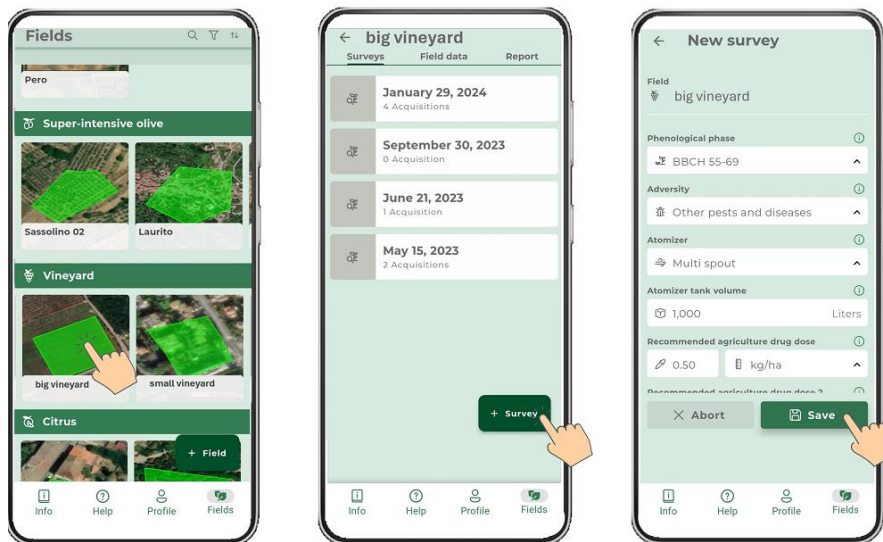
Fields

Pero

Super-intensive olive

Sassolino 02

Laurito

Vineyard

big vineyard

small vineyard

Citrus

+ Field

Info Help Profile Fields

← big vineyard

Surveys Field data Report

January 29, 2024
4 Acquisitions

September 30, 2023
0 Acquisition

June 21, 2023
1 Acquisition

May 15, 2023
2 Acquisitions

+ Survey

Info Help Profile Fields

← New survey

Field
big vineyard

Phenological phase
BBCH 55-69

Adversity
Other pests and diseases

Atomizer
Multi spout

Atomizer tank volume
1,000 Liters

Recommended agriculture drug dose
0.50 kg/ha

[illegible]

× Abort

Save

Info Help Profile Fields